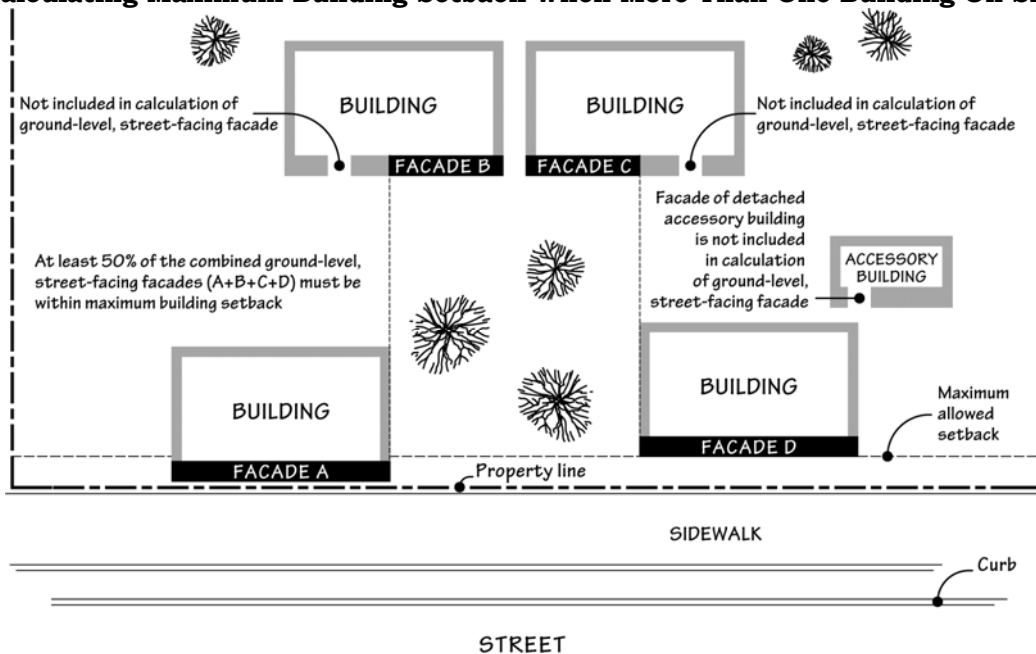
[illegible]alculating Maximum Building Setback When More Than One Building On S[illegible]

Not included in calculation of ground-level, street-facing facade

BUILDING

FACADE B

BUILDING

FACADE C

Not included in calculation of ground-level, street-facing facade

Facade of detached accessory building is not included in calculation of ground-level, street-facing facade

ACCESSORY BUILDING

At least 50% of the combined ground-level, street-facing facades (A+B+C+D) must be within maximum building setback

BUILDING

FACADE A

BUILDING

FACADE D

Maximum allowed setback

Property line

SIDEWALK

Curb

STREET